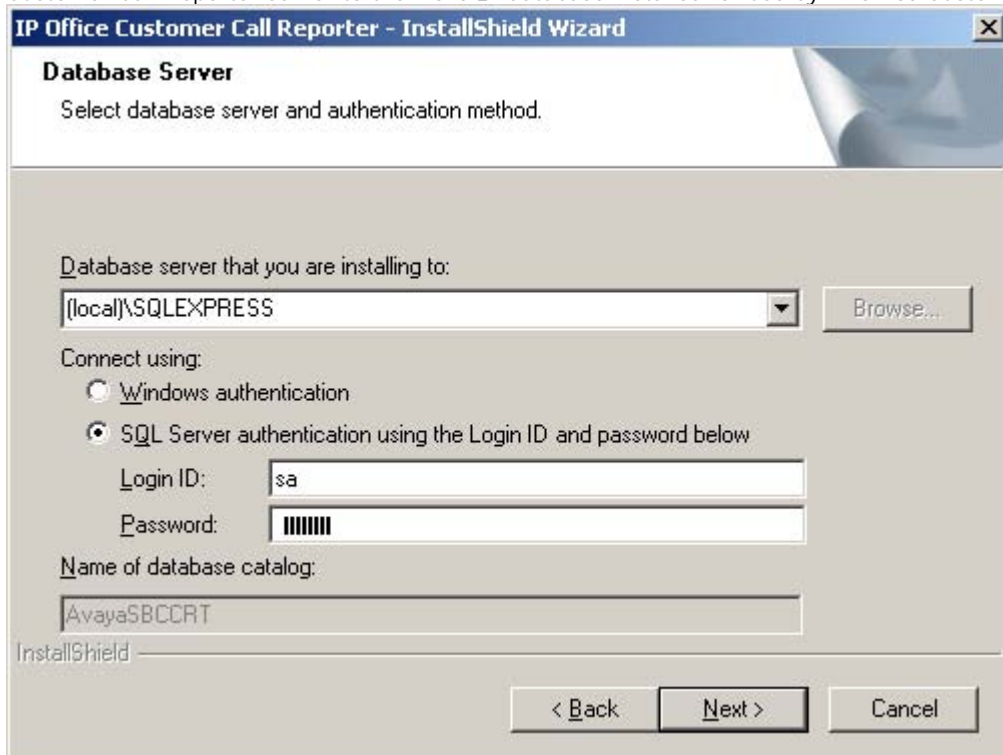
IP Office Customer Call Reporter - InstallShield Wizard

Database Server

Select database server and authentication method.

Database server that you are installing to:

(local)\SQLEXPRESS

Browse...

Connect using:

Windows authentication

SQL Server authentication using the Login ID and password below

Login ID: sa

Password: ▮▮▮▮▮▮▮▮

Name of database catalog:

AvayaSBCCRT

InstallShield

< Back Next > Cancel